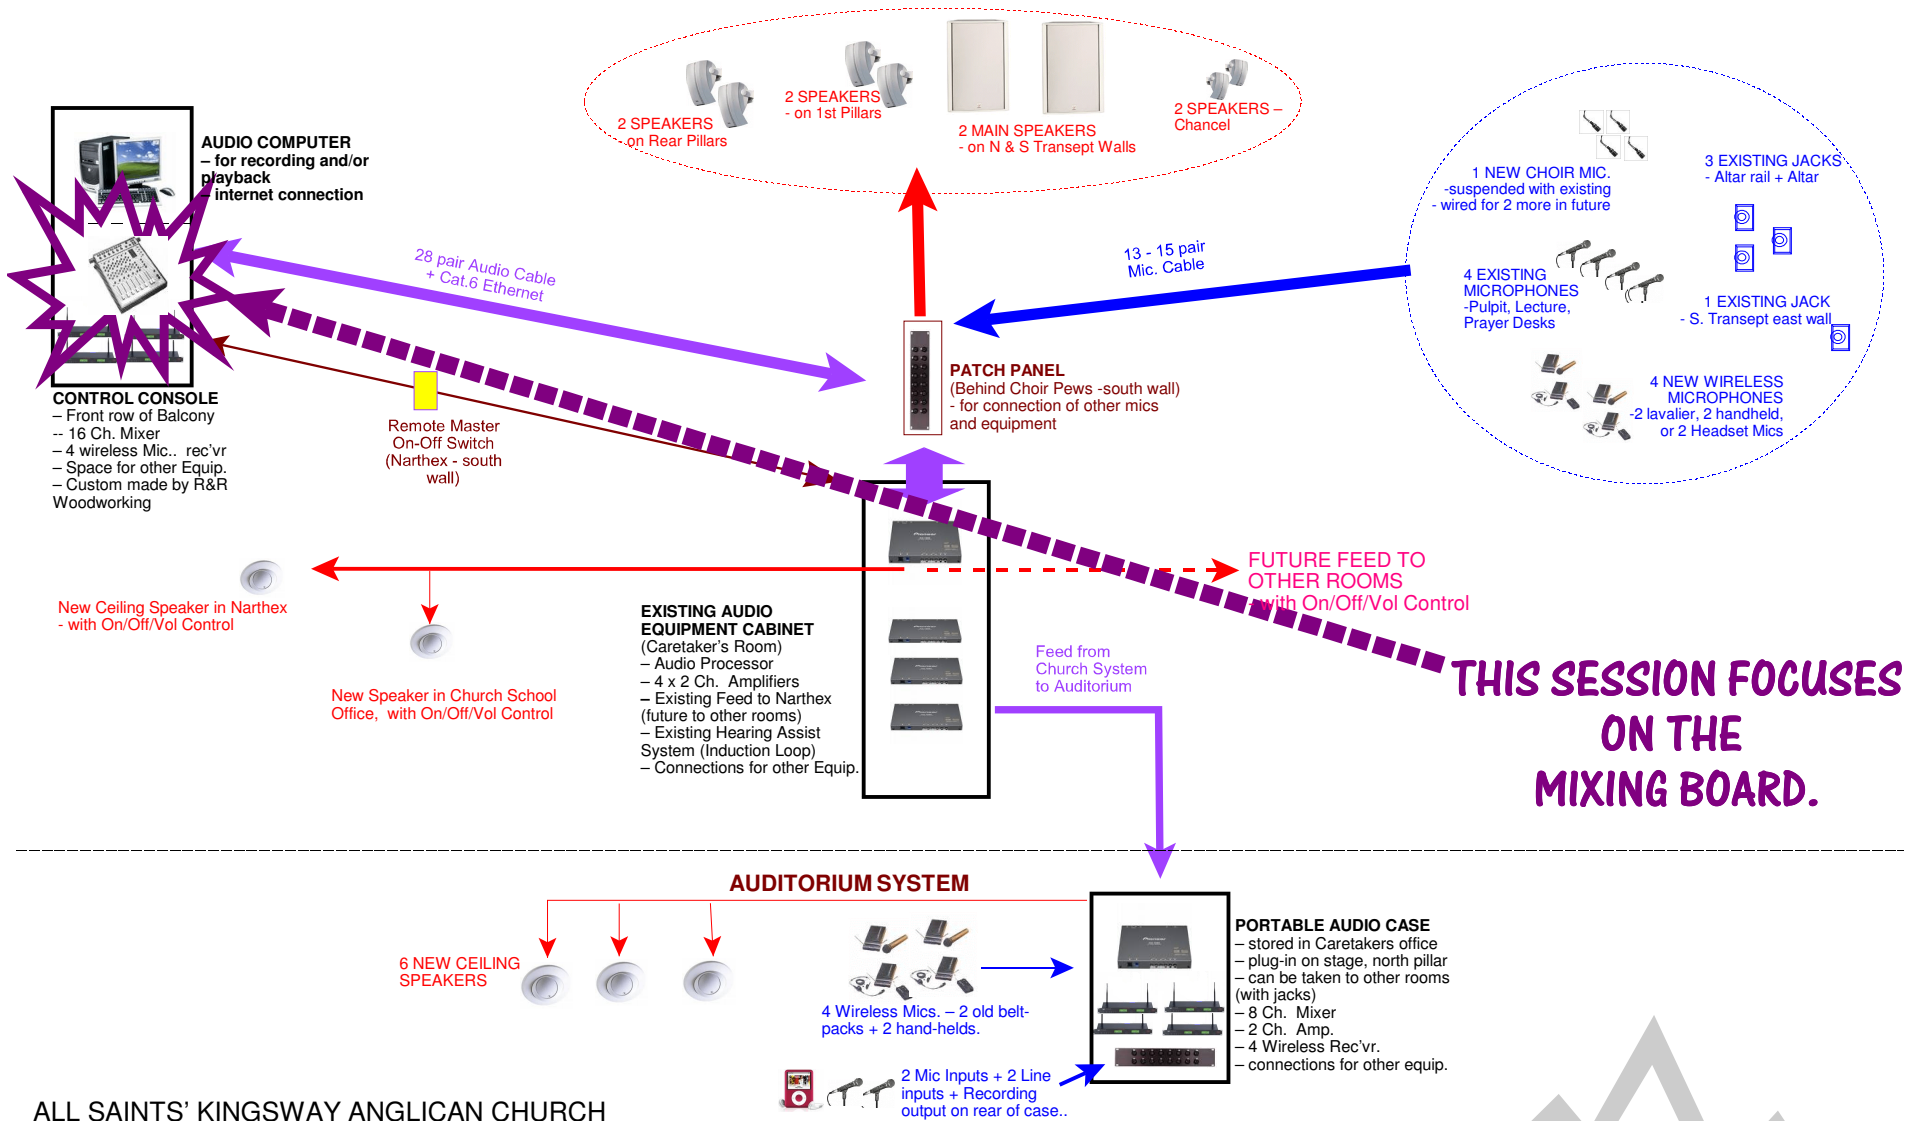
2 SPEAKERS
- on Rear Pillars

2 SPEAKERS
- on 1st Pillars

2 MAIN SPEAKERS
- on N & S Transept Walls

2 SPEAKERS –
Chancel

AUDIO COMPUTER
– for recording and/or playback
– internet connection

1 NEW CHOIR MIC.
-suspended with existing
- wired for 2 more in future

3 EXISTING JACKS
- Altar rail + Altar

28 pair Audio Cable
+ Cat.6 Ethernet

13 - 15 pair
Mic. Cable

4 EXISTING
MICROPHONES
-Pulpit, Lecture,
Prayer Desks

1 EXISTING JACK
- S. Transept east wall

PATCH PANEL
(Behind Choir Pews -south wall)
- for connection of other mics
and equipment

4 NEW WIRELESS
MICROPHONES
-2 lavalier, 2 handheld,
or 2 Headset Mics

CONTROL CONSOLE
– Front row of Balcony
-- 16 Ch. Mixer
– 4 wireless Mic.. rec'vr
– Space for other Equip.
– Custom made by R&R Woodworking

Remote Master
On-Off Switch
(Narthex - south
wall)

FUTURE FEED TO
OTHER ROOMS
- with On/Off/Vol Control

New Ceiling Speaker in Narthex
- with On/Off/Vol Control

New Speaker in Church School
Office, with On/Off/Vol Control

EXISTING AUDIO
EQUIPMENT CABINET
(Caretaker's Room)
– Audio Processor
– 4 x 2 Ch. Amplifiers
– Existing Feed to Narthex
(future to other rooms)
– Existing Hearing Assist
System (Induction Loop)
– Connections for other Equip.

Feed from
Church System
to Auditorium

THIS SESSION FOCUSES
ON THE
MIXING BOARD.

AUDITORIUM SYSTEM

6 NEW CEILING
SPEAKERS

4 Wireless Mics. – 2 old belt-packs + 2 hand-helds.

PORTABLE AUDIO CASE
– stored in Caretakers office
– plug-in on stage, north pillar
– can be taken to other rooms
(with jacks)
– 8 Ch. Mixer
– 2 Ch. Amp.
– 4 Wireless Rec'vr.
– connections for other equip.

2 Mic Inputs + 2 Line
inputs + Recording
output on rear of case..

ALL SAINTS' KINGSWAY ANGLICAN CHURCH